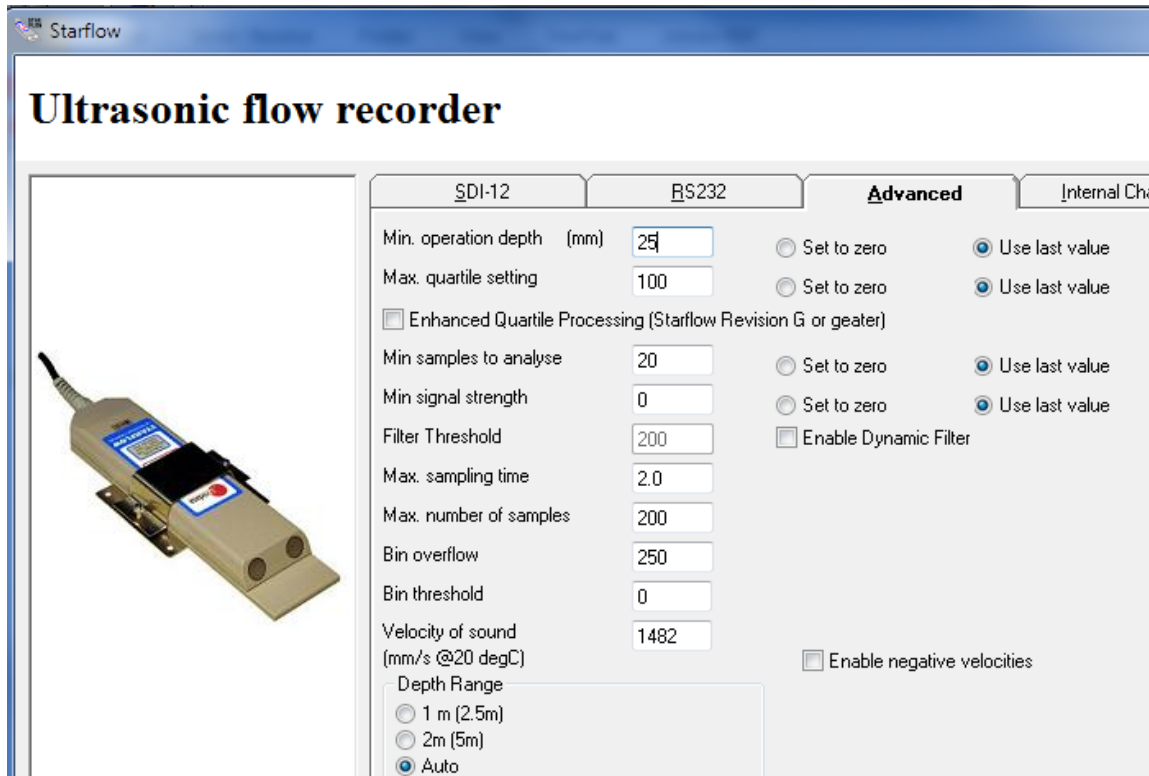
Starflow

Ultrasonic flow recorder

SDI-12 | RS232 | Advanced | Internal Ch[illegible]

Min. operation depth (mm) 25
Set to zero
Use last value

Max. quartile setting 100
Set to zero
Use last value

Enhanced Quartile Processing (Starflow Revision G or geater)

Min samples to analyse 20
Set to zero
Use last value

Min signal strength 0
Set to zero
Use last value

Filter Threshold 200
Enable Dynamic Filter

Max. sampling time 2.0

Max. number of samples 200

Bin overflow 250

Bin threshold 0

Velocity of sound (mm/s @20 degC) 1482

Enable negative velocities

Depth Range
1 m (2.5m)
2m (5m)
Auto